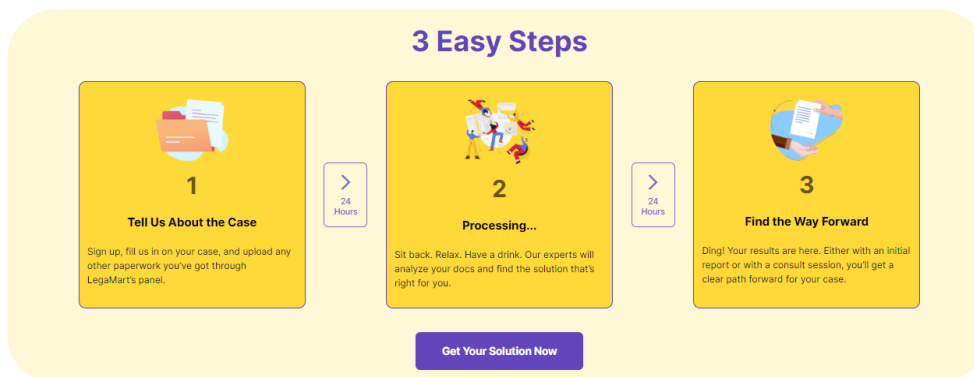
3 Easy Steps

1

Tell Us About the Case

Sign up, fill us in on your case, and upload any other paperwork you've got through LegaMart's panel.

>
24 Hours

2

Processing...

Sit back. Relax. Have a drink. Our experts will analyze your docs and find the solution that's right for you.

>
24 Hours

3

Find the Way Forward

Ding! Your results are here. Either with an initial report or with a consult session, you'll get a clear path forward for your case.

Get Your Solution Now